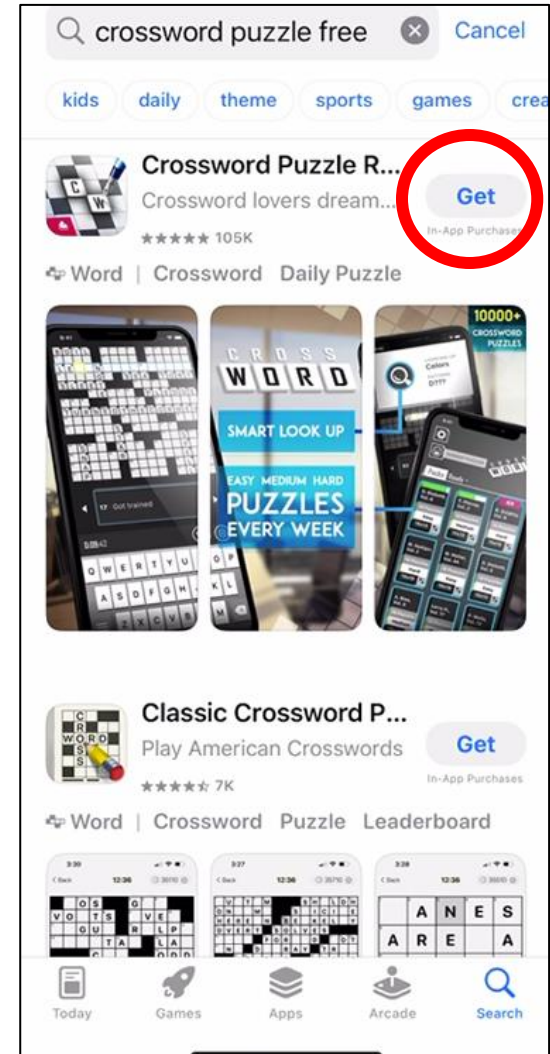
crossword puzzle free

Cancel

kids daily theme sports games crea

Crossword Puzzle R...

Crossword lovers dream...

★★★★★ 105K

Get

In-App Purchases

Word | Crossword Daily Puzzle

CROSS WORD

SMART LOOK UP

EASY MEDIUM HARD

PUZZLES EVERY WEEK

10000+ CROSSWORD PUZZLES

Classic Crossword P...

Play American Crosswords

★★★★☆ 7K

Get

In-App Purchases

Word | Crossword Puzzle Leaderboard

Today Games Apps Arcade Search